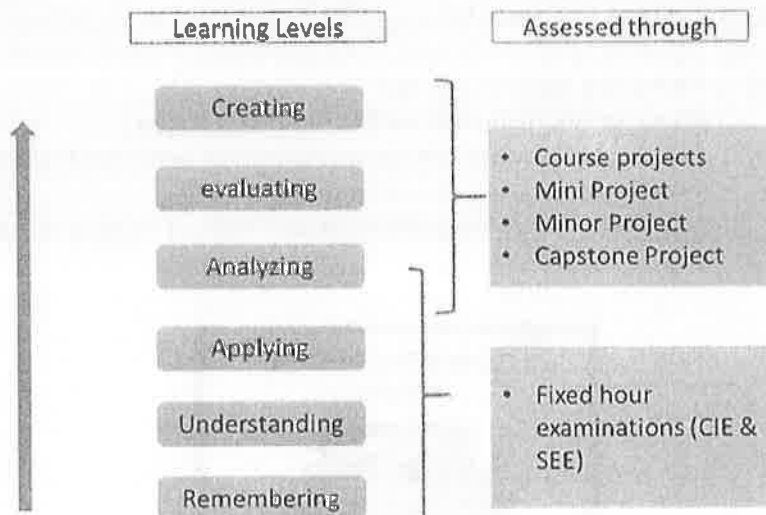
Learning Levels

Assessed through

Creating

evaluating

Analyzing

Applying

Understanding

Remembering

- Course projects
- Mini Project
- Minor Project
- Capstone Project

- Fixed hour examinations (CIE & SEE)